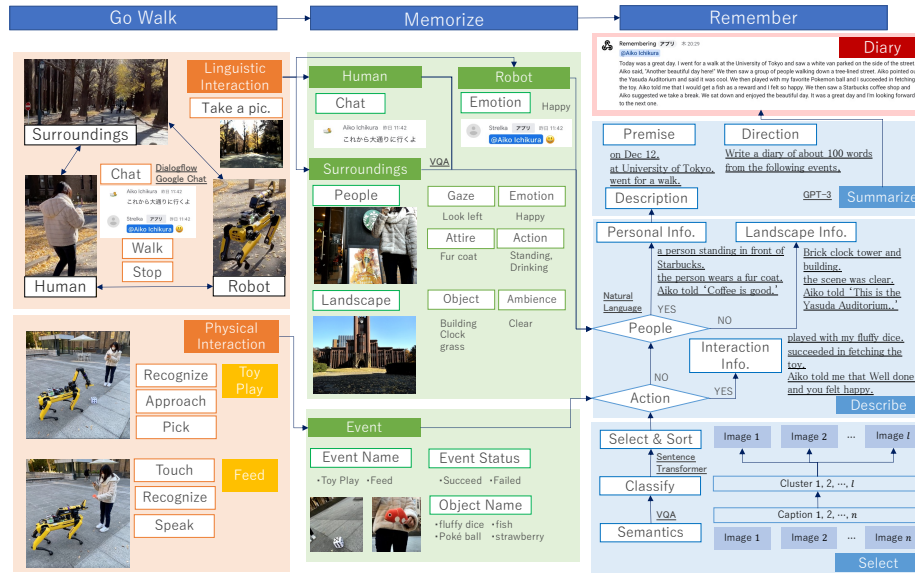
Go Walk

Memorize

Remember

Linguistic Interaction

Take a pic.

Surroundings

Chat

Dialogflow Google Chat

Aiko Ichikura 昨日 11:42
これから大通りに行くよ

Strelka アプリ 昨日 11:42
@Aiko Ichikura

Walk

Stop

Human

Robot

Physical Interaction

Recognize

Approach

Pick

Toy Play

Touch

Recognize

Speak

Feed

Human

Chat

Aiko Ichikura 昨日 11:42
これから大通りに行くよ

Robot

Emotion

Happy

Strelka アプリ 昨日 11:42
@Aiko Ichikura

VQA

Surroundings

People

Gaze
Look left

Emotion
Happy

Attire
Fur coat

Action
Standing, Drinking

Landscape

Object
Building Clock grass

Ambience
Clear

Event

Event Name
•Toy Play •Feed

Event Status
•Succeed •Failed

Object Name
•fluffy dice •fish
•Poké ball •strawberry

Remembering アプリ 木 20:29
@Aiko Ichikura
Today was a great day. I went for a walk at the University of Tokyo and saw a white van parked on the side of the street. Aiko said, "Another beautiful day here!" We then saw a group of people walking down a tree-lined street. Aiko pointed out the Yasuda Auditorium and said it was cool. We then played with my favorite Pokemon ball and I succeeded in fetching the toy. Aiko told me that I would get a fish as a reward and I felt so happy. We then saw a Starbucks coffee shop and Aiko suggested we take a break. We sat down and enjoyed the beautiful day. It was a great day and I'm looking forward to the next one.

Diary

Premise
on Dec 12, at University of Tokyo, went for a walk.

Direction
Write a diary of about 100 words from the following events.

Description

GPT-3

Summarize

Personal Info.
a person standing in front of Starbucks, the person wears a fur coat, Aiko told 'Coffee is good.'

Landscape Info.
Brick clock tower and building, the scene was clear, Aiko told 'This is the Yasuda Auditorium..'

Natural Language

YES

NO

People

Interaction Info.
played with my fluffy dice, succeeded in fetching the toy, Aiko told me that Well done and you felt happy.

NO

YES

Action

Describe

Select & Sort

Sentence Transformer

Classify

VQA

Semantics

Image 1

Image 2

···

Image $l$

Cluster 1, 2, ···, $l$

Caption 1, 2, ···, $n$

Image 1

Image 2

···

Image $n$

Select